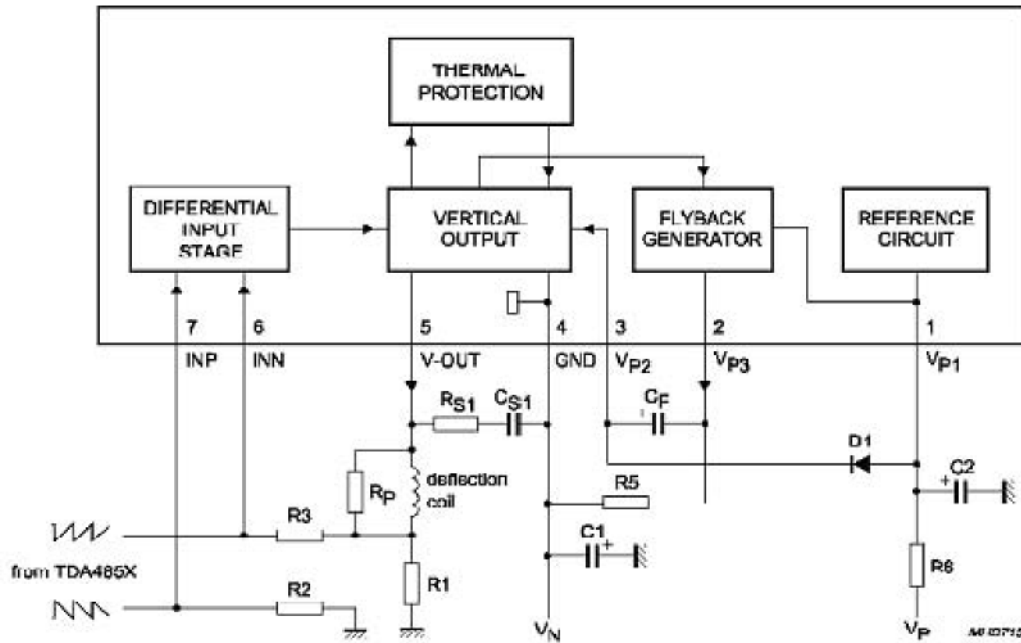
THERMAL PROTECTION

DIFFERENTIAL INPUT STAGE

VERTICAL OUTPUT

FLYBACK GENERATOR

REFERENCE CIRCUIT

7
INP

6
INN

5
V-OUT

4
GND

3
$V_{P2}$

2
$V_{P3}$

1
$V_{P1}$

$R_{S1}$

$C_{S1}$

$C_F$

D1

C2

$R_P$

deflection coil

R3

R5

C1

from TDA485X

R2

R1

R6

$V_N$

$V_P$

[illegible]